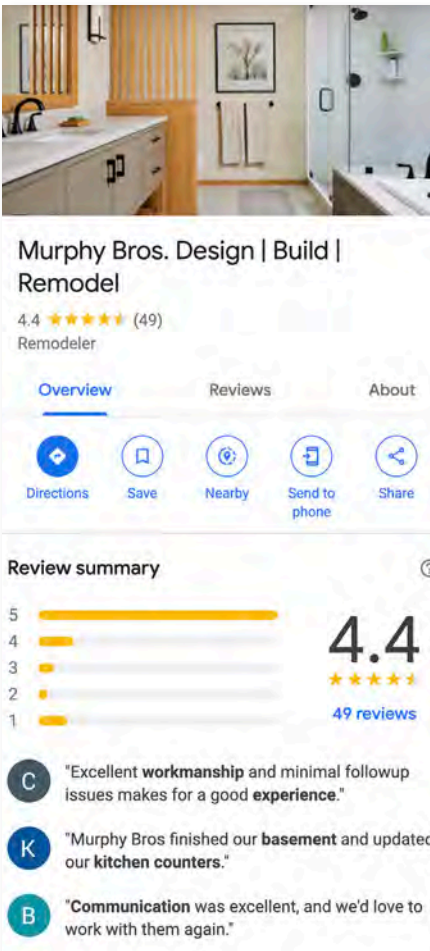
Murphy Bros. Design | Build | Remodel

4.4 (49)

Remodeler

Overview

Reviews

About

Directions

Save

Nearby

Send to phone

Share

Review summary

5

4

3

2

1

4.4

49 reviews

C "Excellent workmanship and minimal followup issues makes for a good experience."

K "Murphy Bros finished our basement and updated our kitchen counters."

B "Communication was excellent, and we'd love to work with them again."